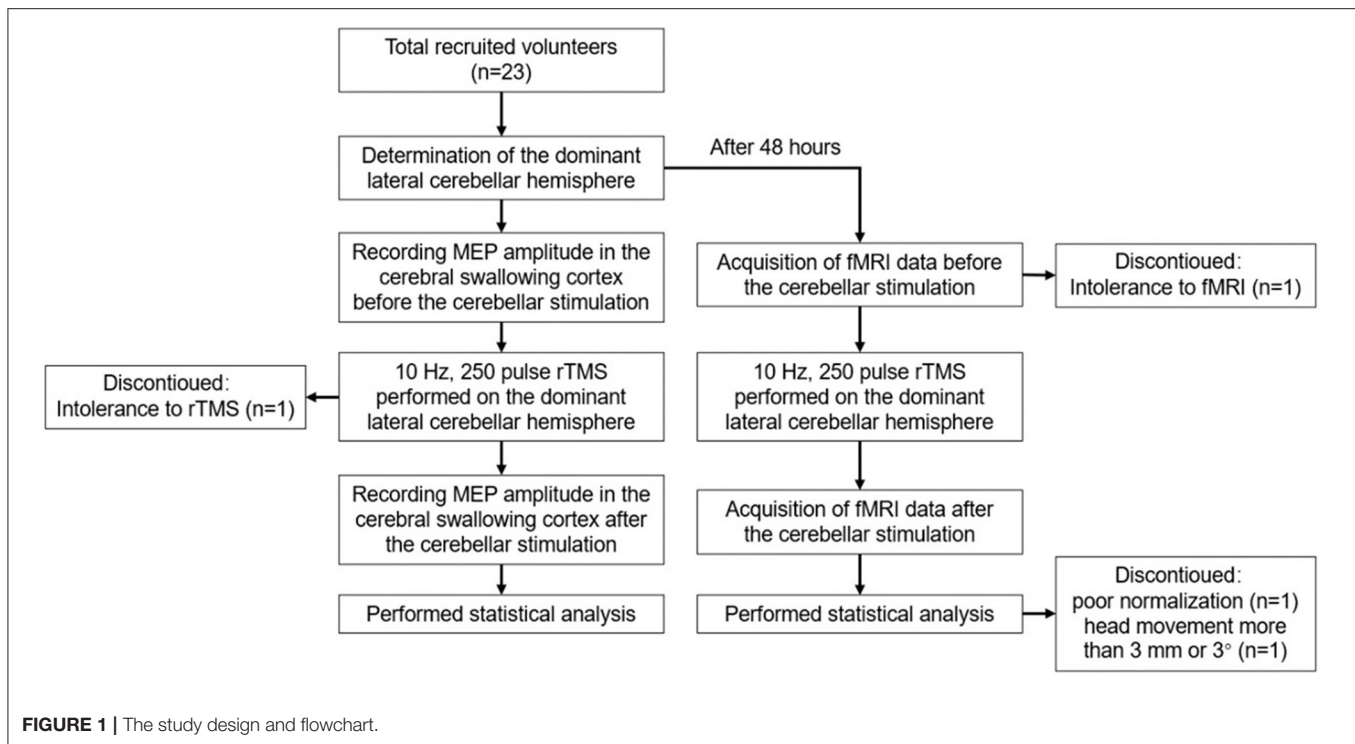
Total recruited volunteers (n=23)

Determination of the dominant lateral cerebellar hemisphere

After 48 hours

Recording MEP amplitude in the cerebral swallowing cortex before the cerebellar stimulation

10 Hz, 250 pulse rTMS performed on the dominant lateral cerebellar hemisphere

Discontioued: Intolerance to rTMS (n=1)

Recording MEP amplitude in the cerebral swallowing cortex after the cerebellar stimulation

Performed statistical analysis

Acquisition of fMRI data before the cerebellar stimulation

Discontioued: Intolerance to fMRI (n=1)

10 Hz, 250 pulse rTMS performed on the dominant lateral cerebellar hemisphere

Acquisition of fMRI data after the cerebellar stimulation

Performed statistical analysis

Discontioued: poor normalization (n=1) head movement more than 3 mm or 3° (n=1)

FIGURE 1 | The study design and flowchart.